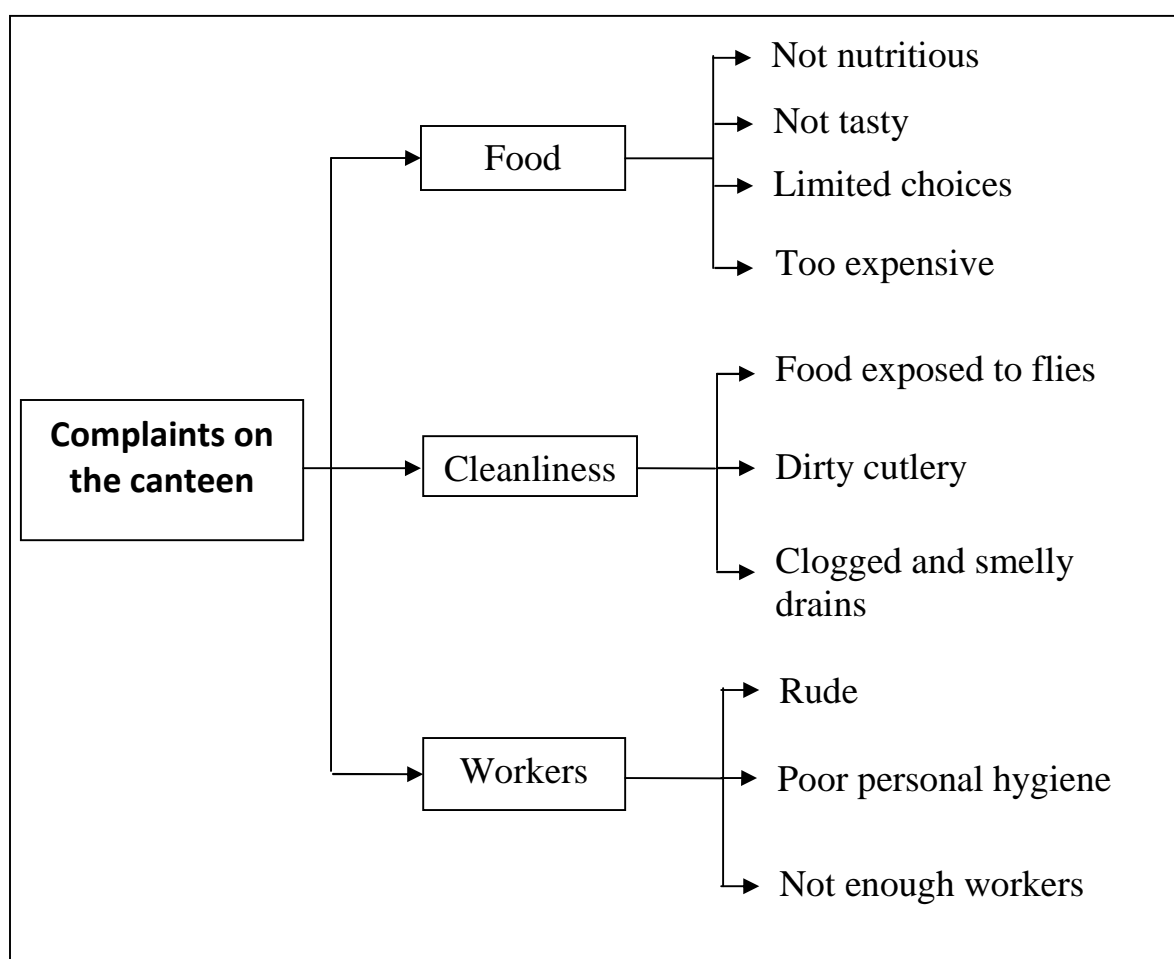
Complaints on the canteen

Food
Not nutritious
Not tasty
Limited choices
Too expensive

Cleanliness
Food exposed to flies
Dirty cutlery
Clogged and smelly drains

Workers
Rude
Poor personal hygiene
Not enough workers